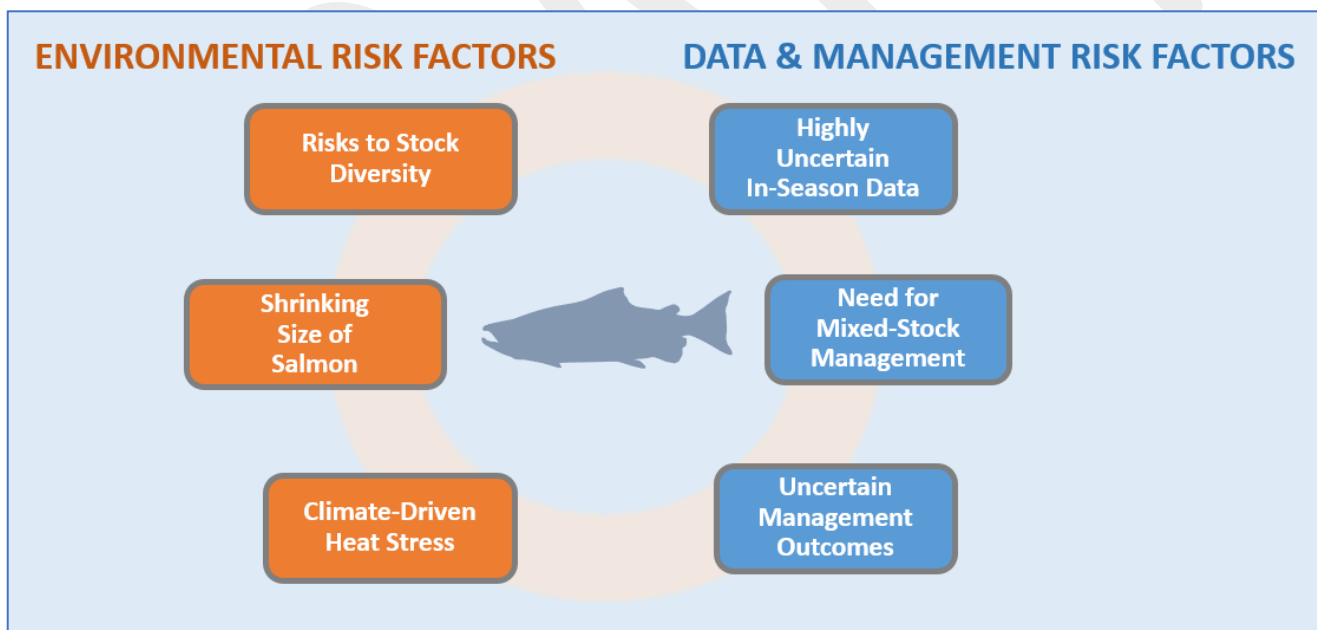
ENVIRONMENTAL RISK FACTORS

DATA & MANAGEMENT RISK FACTORS

Risks to Stock Diversity

Highly Uncertain In-Season Data

Shrinking Size of Salmon

Need for Mixed-Stock Management

Climate-Driven Heat Stress

Uncertain Management Outcomes